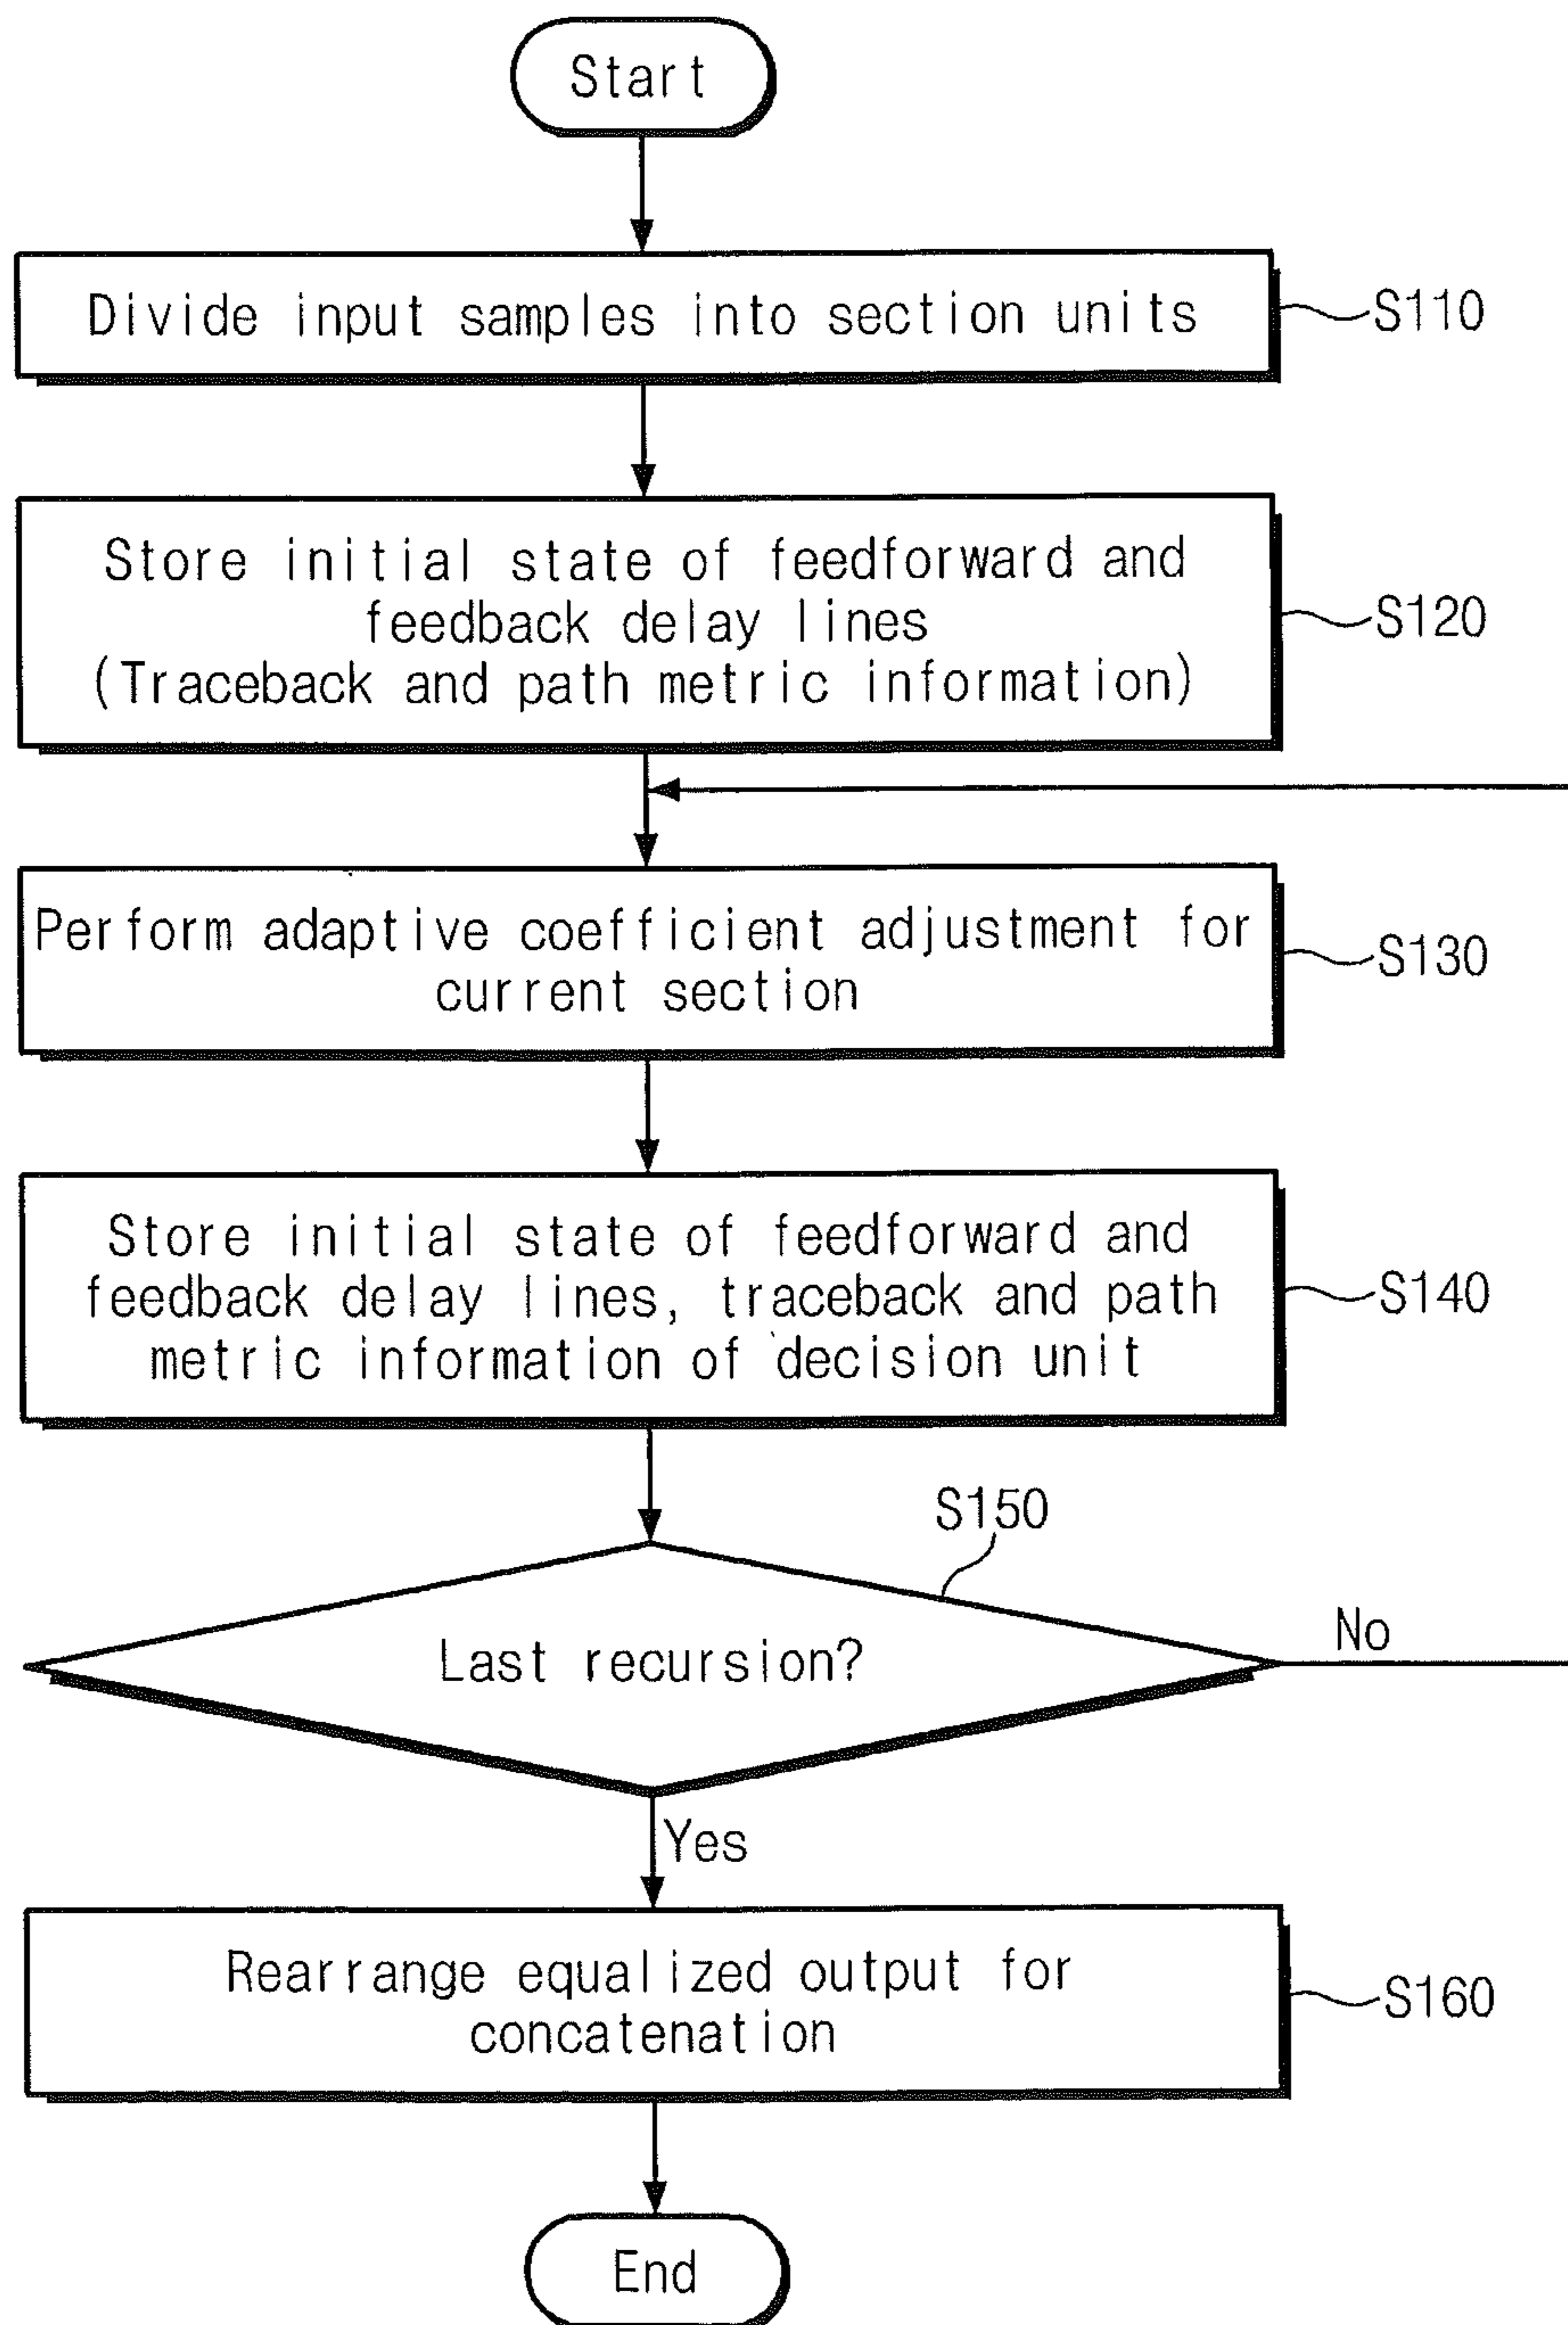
Start

Divide input samples into section units

S110

Store initial state of feedforward and feedback delay lines
(Traceback and path metric information)

S120

Perform adaptive coefficient adjustment for current section

S130

Store initial state of feedforward and feedback delay lines, traceback and path metric information of decision unit

S140

S150

Last recursion?

No

Yes

Rearrange equalized output for concatenation

S160

End